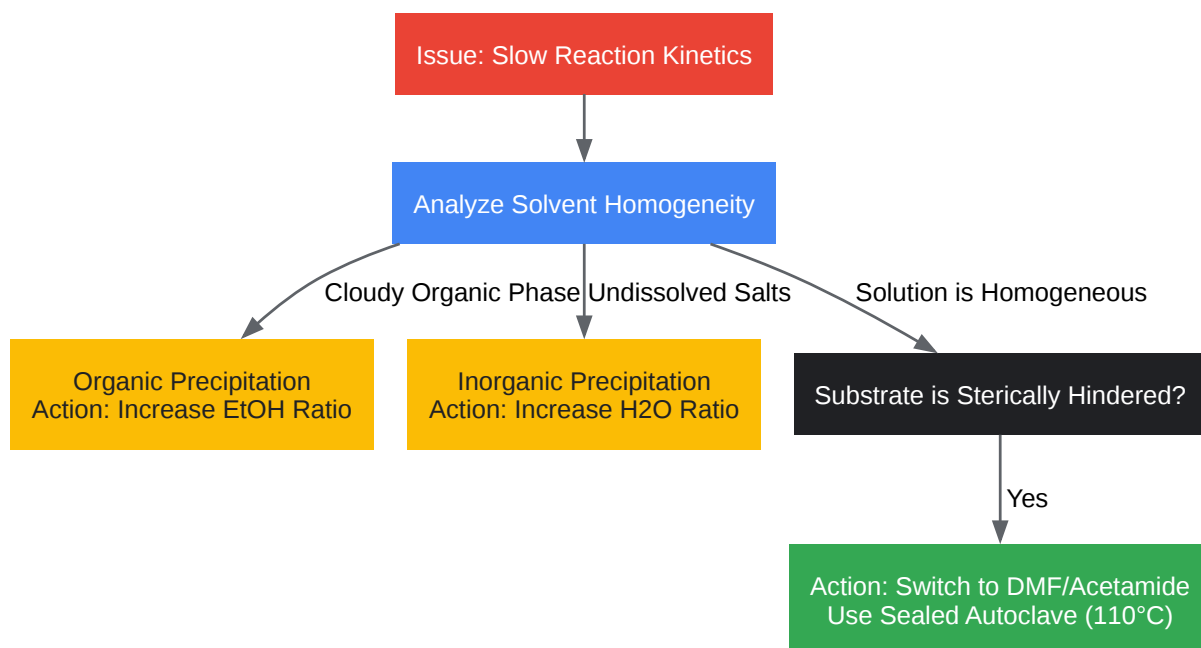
Issue: Slow Reaction Kinetics

Analyze Solvent Homogeneity

Cloudy Organic Phase

Undissolved Salts

Solution is Homogeneous

Organic Precipitation
Action: Increase EtOH Ratio

Inorganic Precipitation
Action: Increase H2O Ratio

Substrate is Sterically Hindered?

Yes

Action: Switch to DMF/Acetamide
Use Sealed Autoclave (110°C)